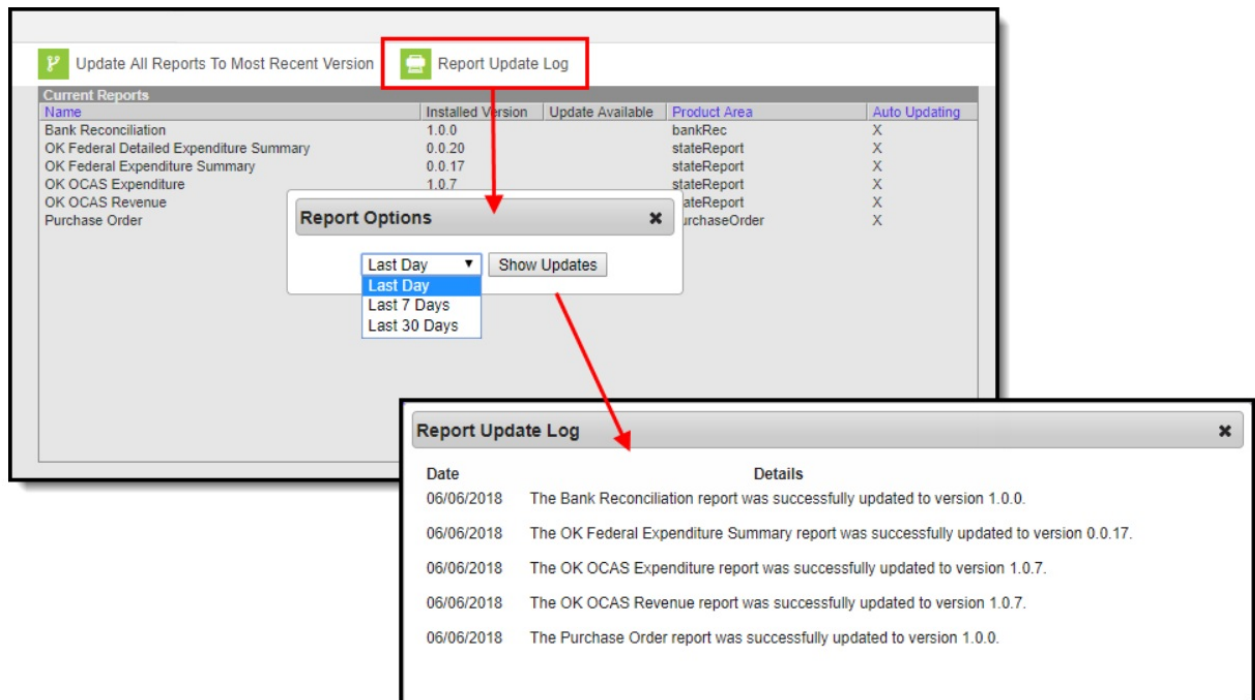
Update All Reports To Most Recent Version

Report Update Log

Current Reports

| Name | Installed Version | Update Available | Product Area | Auto Updating |
|---|---|---|---|---|
| Bank Reconciliation | 1.0.0 | | bankRec | X |
| OK Federal Detailed Expenditure Summary | 0.0.20 | | stateReport | X |
| OK Federal Expenditure Summary | 0.0.17 | | stateReport | X |
| OK OCAS Expenditure | 1.0.7 | | stateReport | X |
| OK OCAS Revenue | | | tateReport | X |
| Purchase Order | | | rchaseOrder | X |

Report Options

Last Day

Show Updates

Last Day
Last 7 Days
Last 30 Days

Report Update Log

| Date | Details |
|---|---|
| 06/06/2018 | The Bank Reconciliation report was successfully updated to version 1.0.0. |
| 06/06/2018 | The OK Federal Expenditure Summary report was successfully updated to version 0.0.17. |
| 06/06/2018 | The OK OCAS Expenditure report was successfully updated to version 1.0.7. |
| 06/06/2018 | The OK OCAS Revenue report was successfully updated to version 1.0.7. |
| 06/06/2018 | The Purchase Order report was successfully updated to version 1.0.0. |